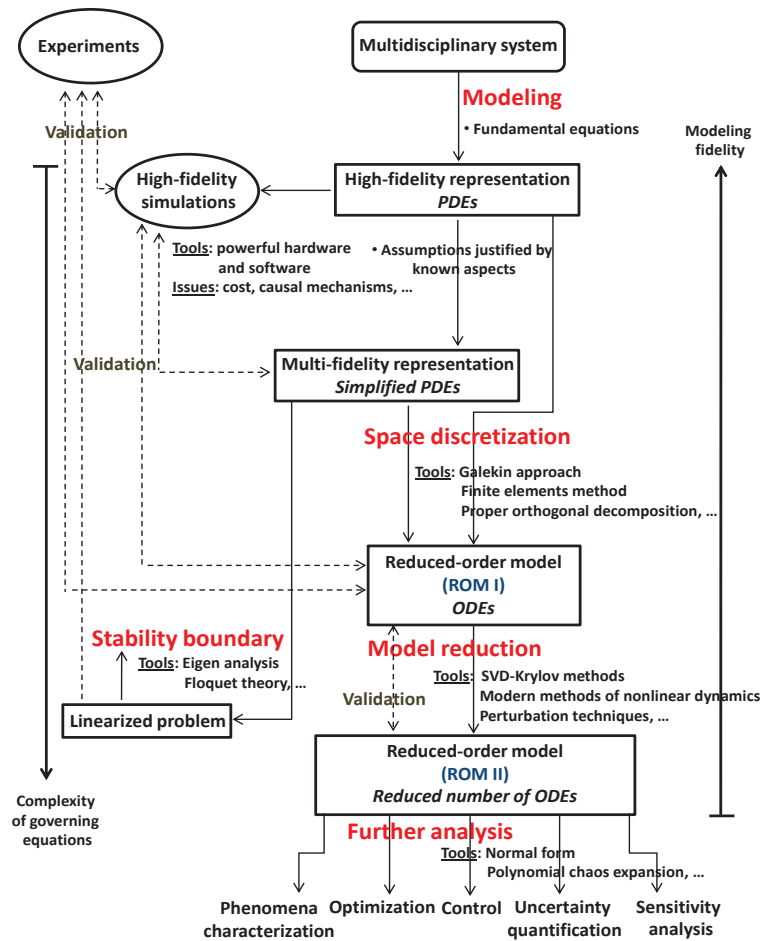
Experiments

Multidisciplinary system

Modeling

• Fundamental equations

Validation

Modeling fidelity

High-fidelity simulations

High-fidelity representation
*PDEs*

Tools: powerful hardware and software
Issues: cost, causal mechanisms, …

• Assumptions justified by known aspects

Validation

Multi-fidelity representation
*Simplified PDEs*

Space discretization

Tools: Galekin approach
Finite elements method
Proper orthogonal decomposition, …

Reduced-order model
(ROM I)
*ODEs*

Stability boundary

Tools: Eigen analysis
Floquet theory, …

Model reduction

Tools: SVD-Krylov methods
Modern methods of nonlinear dynamics
Perturbation techniques, …

Validation

Linearized problem

Reduced-order model
(ROM II)
*Reduced number of ODEs*

Complexity of governing equations

Further analysis

Tools: Normal form
Polynomial chaos expansion, …

Phenomena characterization

Optimization

Control

Uncertainty quantification

Sensitivity analysis